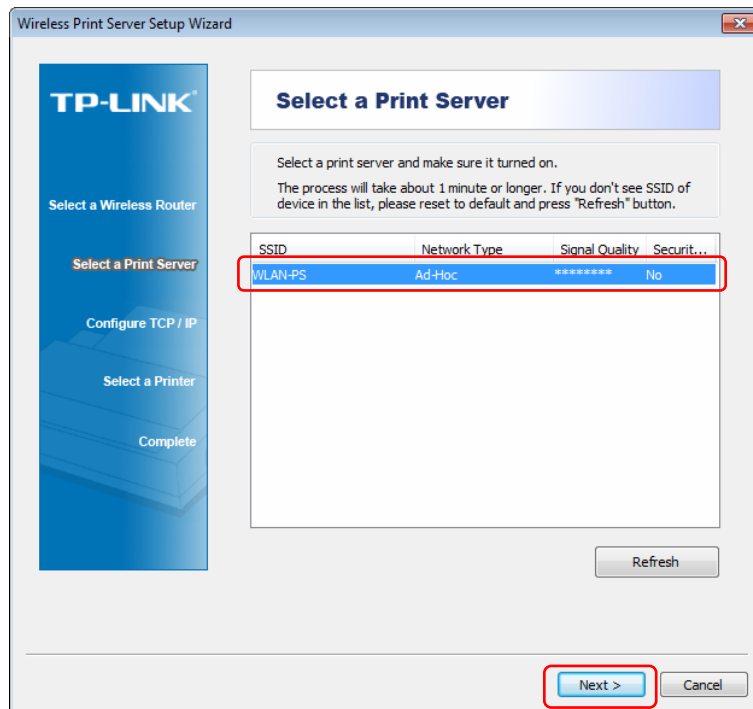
Wireless Print Server Setup Wizard

TP-LINK

Select a Wireless Router

Select a Print Server

Configure TCP / IP

Select a Printer

Complete

Select a Print Server

Select a print server and make sure it turned on.

The process will take about 1 minute or longer. If you don't see SSID of device in the list, please reset to default and press "Refresh" button.

| SSID | Network Type | Signal Quality | Securit... |
|---|---|---|---|
| WLAN-PS | Ad-Hoc | ******** | No |

Refresh

Next >

Cancel